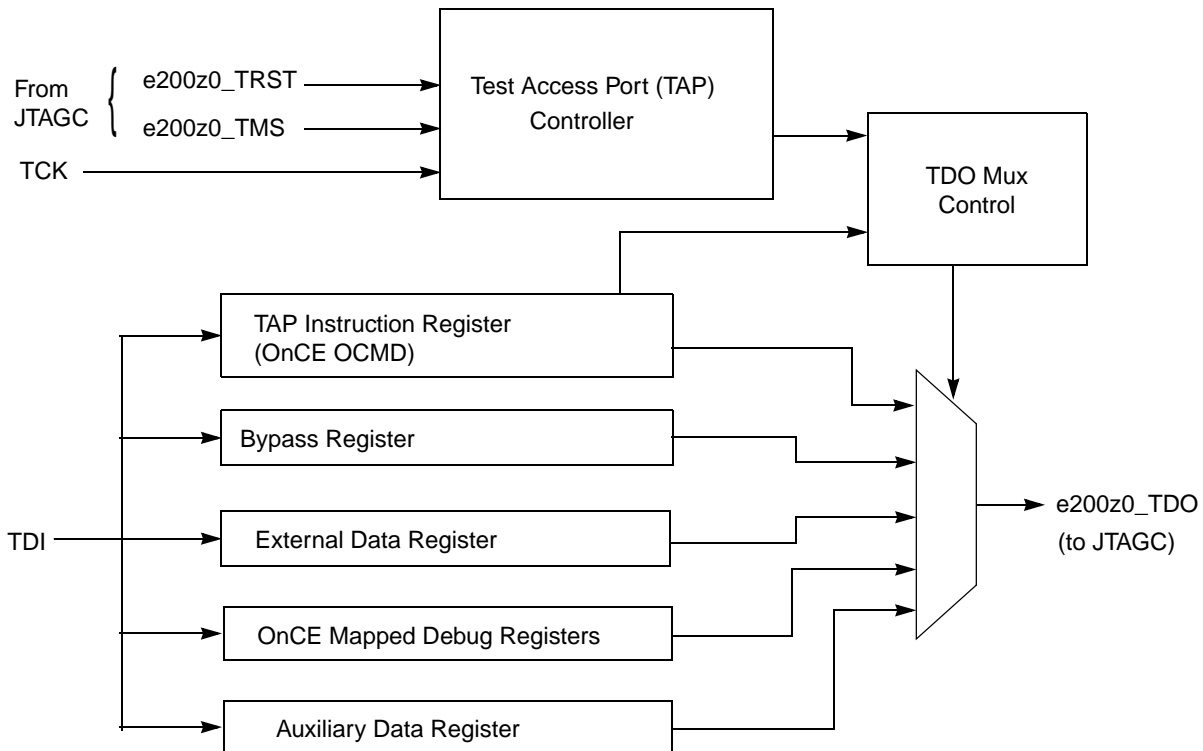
From JTAGC
e200z0_TRST
e200z0_TMS
TCK
Test Access Port (TAP) Controller
TDO Mux Control
TAP Instruction Register (OnCE OCMD)
Bypass Register
TDI
External Data Register
OnCE Mapped Debug Registers
Auxiliary Data Register
e200z0_TDO (to JTAGC)